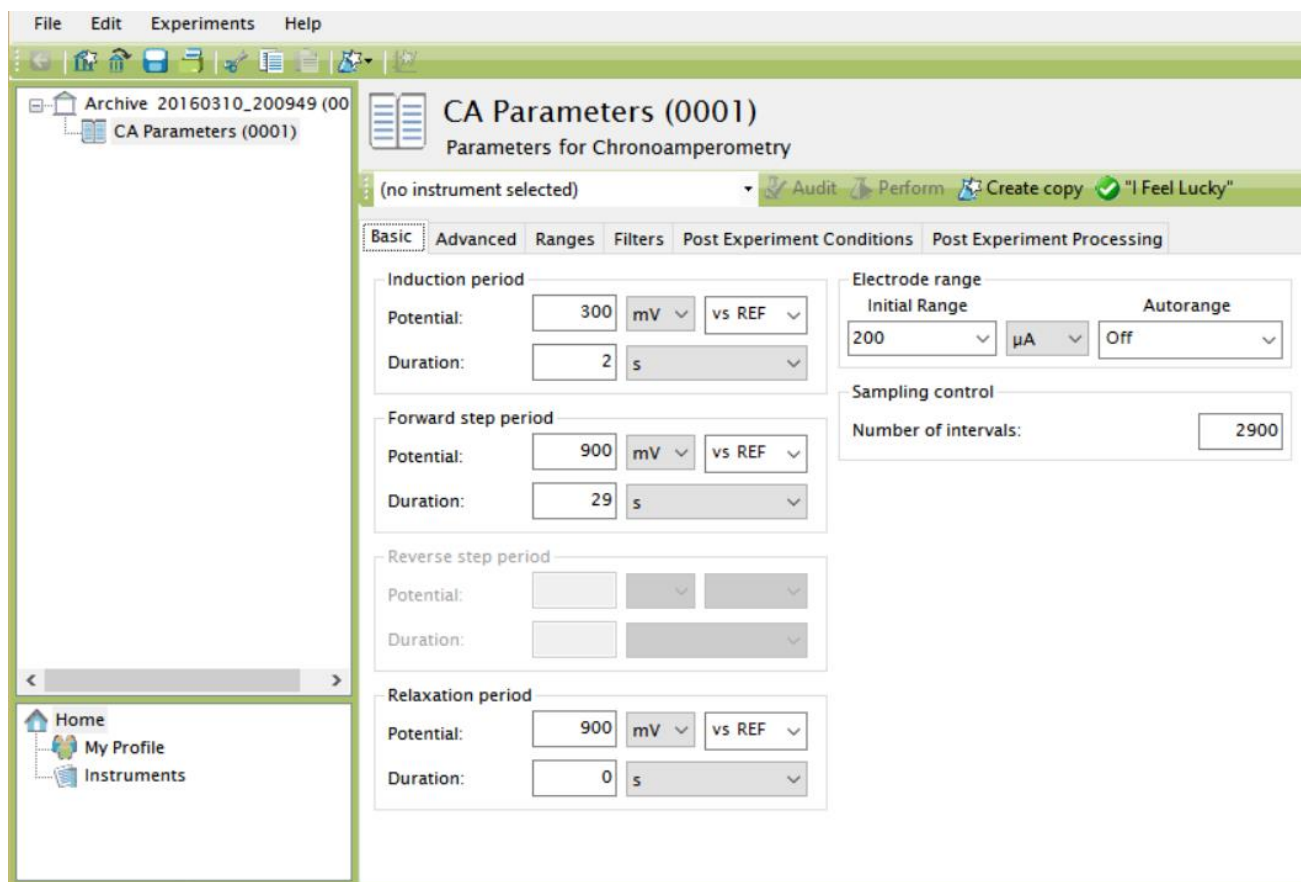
File Edit Experiments Help

Archive 20160310_200949 (00
CA Parameters (0001)

<
>

Home
My Profile
Instruments

CA Parameters (0001)
Parameters for Chronoamperometry

(no instrument selected)
Audit Perform Create copy "I Feel Lucky"

Basic Advanced Ranges Filters Post Experiment Conditions Post Experiment Processing

Induction period
Potential: 300 mV vs REF
Duration: 2 s

Forward step period
Potential: 900 mV vs REF
Duration: 29 s

Reverse step period
Potential:
Duration:

Relaxation period
Potential: 900 mV vs REF
Duration: 0 s

Electrode range
Initial Range
200 µA
Autorange
Off

Sampling control
Number of intervals: 2900